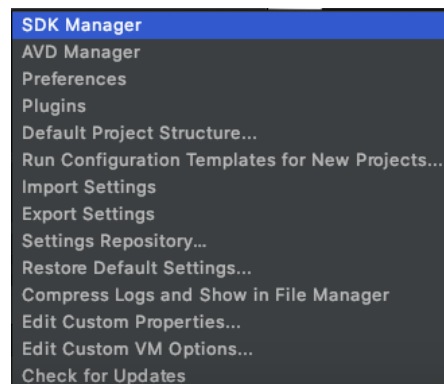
SDK Manager
AVD Manager
Preferences
Plugins
Default Project Structure...
Run Configuration Templates for New Projects...
Import Settings
Export Settings
Settings Repository...
Restore Default Settings...
Compress Logs and Show in File Manager
Edit Custom Properties...
Edit Custom VM Options...
Check for Updates